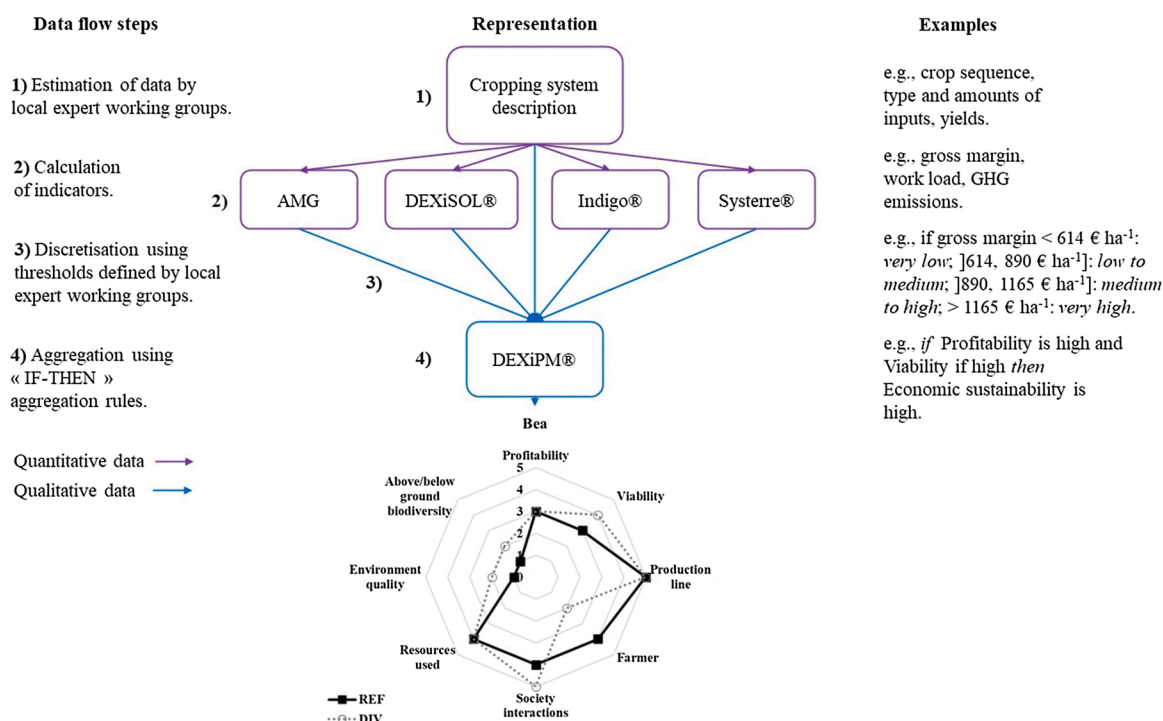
Data flow steps

1) Estimation of data by local expert working groups.

2) Calculation of indicators.

3) Discretisation using thresholds defined by local expert working groups.

4) Aggregation using « IF-THEN » aggregation rules.

Quantitative data

Qualitative data

Representation

1) Cropping system description

2) AMG DEXiSOL® Indigo® Systerre®

3)

4) DEXiPM®

Bea

Profitability
5
4
3
2
1
0
Viability
Production line
Farmer
Society interactions
Resources used
Environment quality
Above/below ground biodiversity

REF
DIV

Examples

e.g., crop sequence, type and amounts of inputs, yields.

e.g., gross margin, work load, GHG emissions.

e.g., if gross margin < 614 € ha$^{-1}$: *very low*; ]614, 890 € ha$^{-1}$]: *low to medium*; ]890, 1165 € ha$^{-1}$]: *medium to high*; > 1165 € ha$^{-1}$: *very high*.

e.g., *if* Profitability is high and Viability if high *then* Economic sustainability is high.